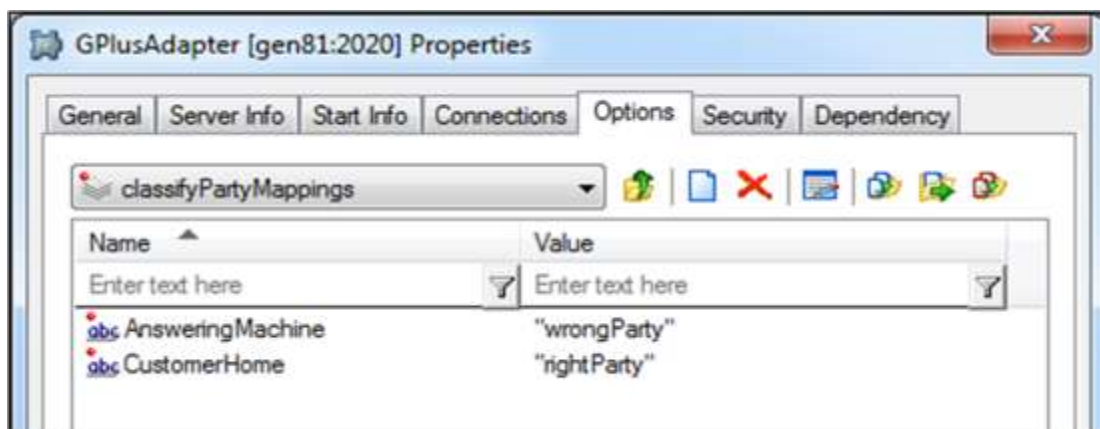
GPlusAdapter [gen81:2020] Properties

General | Server Info | Start Info | Connections | Options | Security | Dependency

classifyPartyMappings

| Name | Value |
|---|---|
| Enter text here | Enter text here |
| abc AnsweringMachine | "wrongParty" |
| abc CustomerHome | "rightParty" |